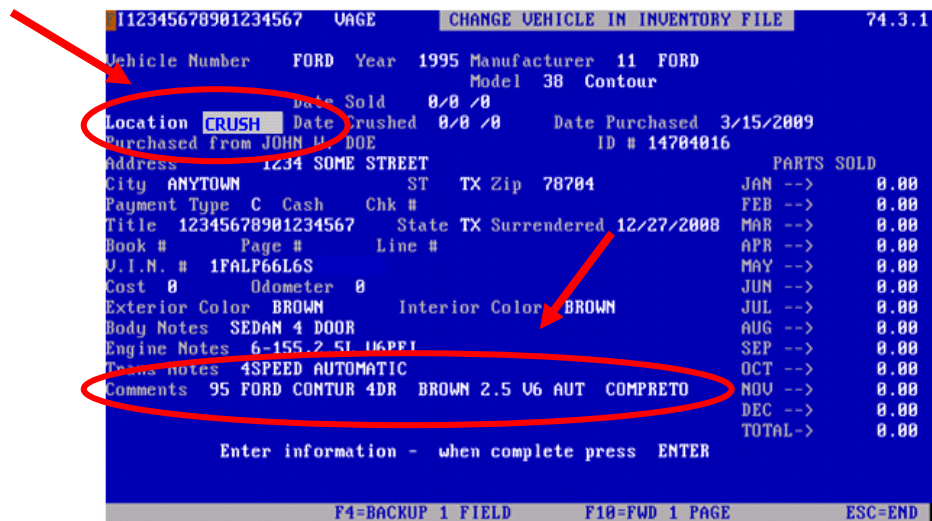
I12345678901234567 VAGE CHANGE VEHICLE IN INVENTORY FILE 74.3.1

Vehicle Number FORD Year 1995 Manufacturer 11 FORD
Model 38 Contour
Date Sold 0/0 /0
Location CRUSH Date Crushed 0/0 /0 Date Purchased 3/15/2009
Purchased from JOHN W. DOE ID # 14704016
Address 1234 SOME STREET
City ANYTOWN ST TX Zip 78704
Payment Type C Cash Chk #
Title 12345678901234567 State TX Surrendered 12/27/2008
Book # Page # Line #
V.I.N. # 1FALP66L6S
Cost 0 Odometer 0
Exterior Color BROWN Interior Color BROWN
Body Notes SEDAN 4 DOOR
Engine Notes 6-155.2 5L V6PFI
Trans Notes 4SPEED AUTOMATIC
Comments 95 FORD CONTUR 4DR BROWN 2.5 V6 AUT COMPRETO

PARTS SOLD
JAN --> 0.00
FEB --> 0.00
MAR --> 0.00
APR --> 0.00
MAY --> 0.00
JUN --> 0.00
JUL --> 0.00
AUG --> 0.00
SEP --> 0.00
OCT --> 0.00
NOV --> 0.00
DEC --> 0.00
TOTAL-> 0.00

Enter information - when complete press ENTER

F4=BACKUP 1 FIELD F10=FWD 1 PAGE ESC=END